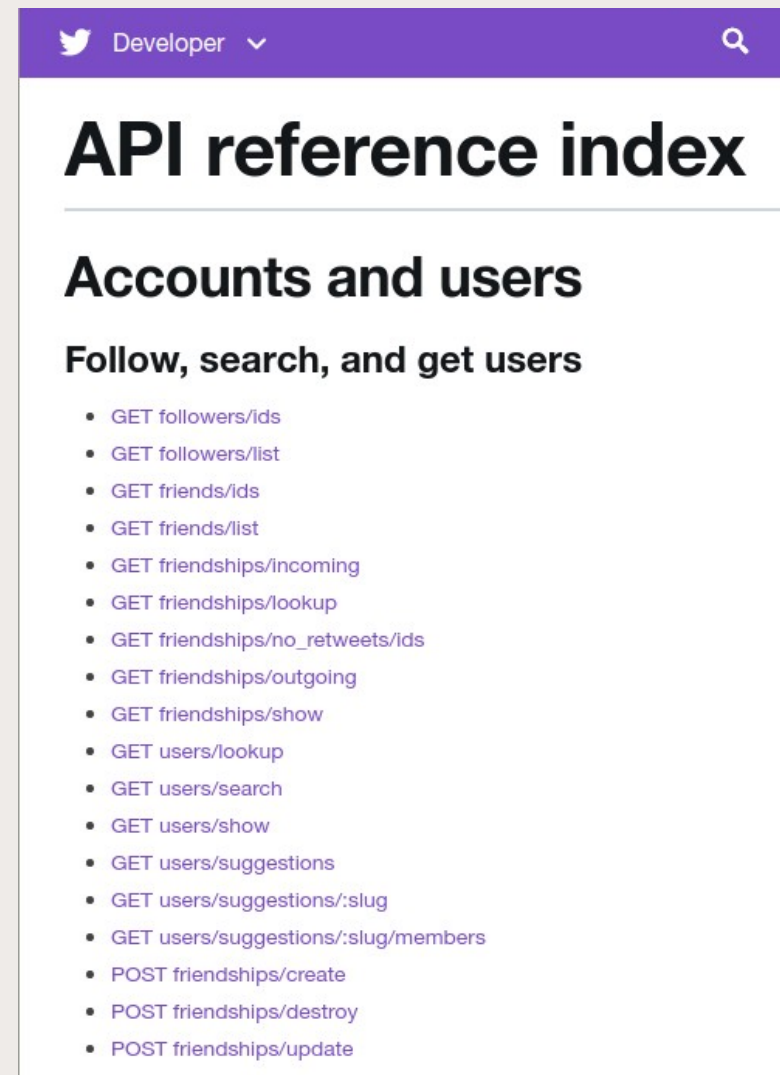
Developer

# API reference index

## Accounts and users

### Follow, search, and get users

- GET followers/ids
- GET followers/list
- GET friends/ids
- GET friends/list
- GET friendships/incoming
- GET friendships/lookup
- GET friendships/no_retweets/ids
- GET friendships/outgoing
- GET friendships/show
- GET users/lookup
- GET users/search
- GET users/show
- GET users/suggestions
- GET users/suggestions/:slug
- GET users/suggestions/:slug/members
- POST friendships/create
- POST friendships/destroy
- POST friendships/update